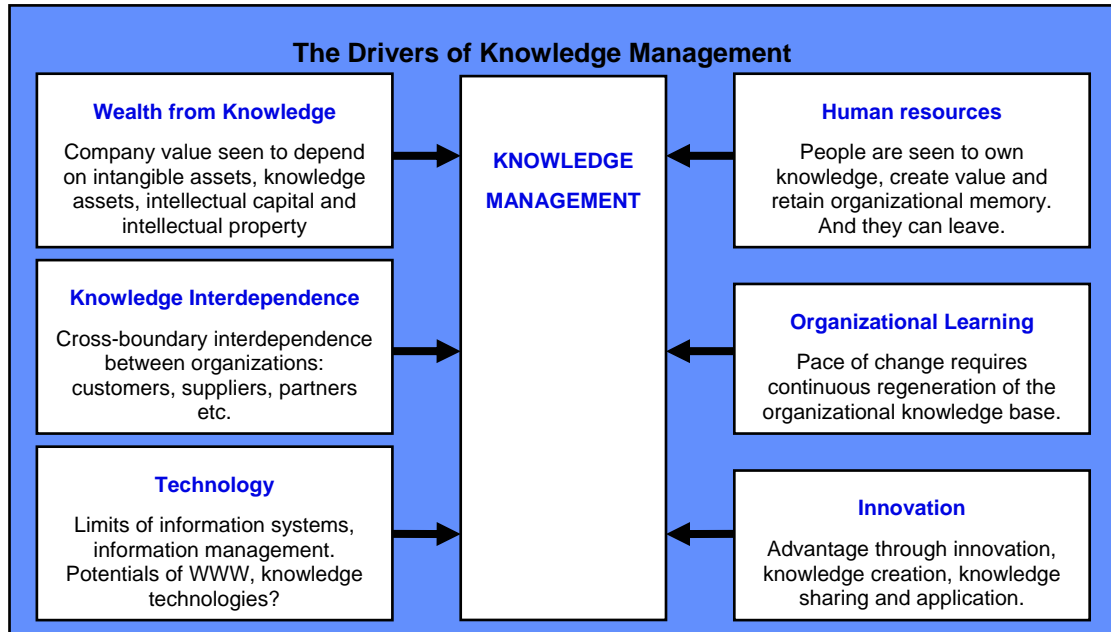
The Drivers of Knowledge Management

Wealth from Knowledge

Company value seen to depend on intangible assets, knowledge assets, intellectual capital and intellectual property

Knowledge Interdependence

Cross-boundary interdependence between organizations: customers, suppliers, partners etc.

Technology

Limits of information systems, information management. Potentials of WWW, knowledge technologies?

KNOWLEDGE MANAGEMENT

Human resources

People are seen to own knowledge, create value and retain organizational memory. And they can leave.

Organizational Learning

Pace of change requires continuous regeneration of the organizational knowledge base.

Innovation

Advantage through innovation, knowledge creation, knowledge sharing and application.